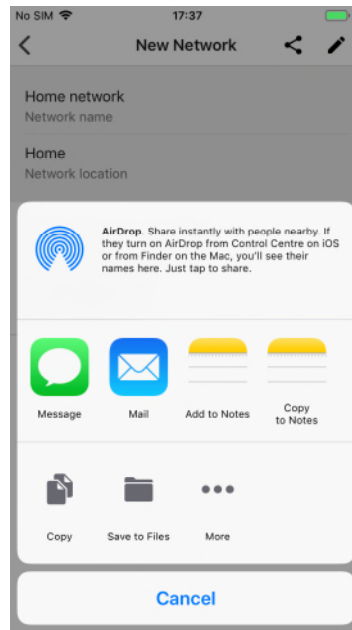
No SIM 17:37

New Network

Home network
Network name

Home
Network location

AirDrop. Share instantly with people nearby. If they turn on AirDrop from Control Centre on iOS or from Finder on the Mac, you'll see their names here. Just tap to share.

Message

Mail

Add to Notes

Copy to Notes

Copy

Save to Files

More

Cancel